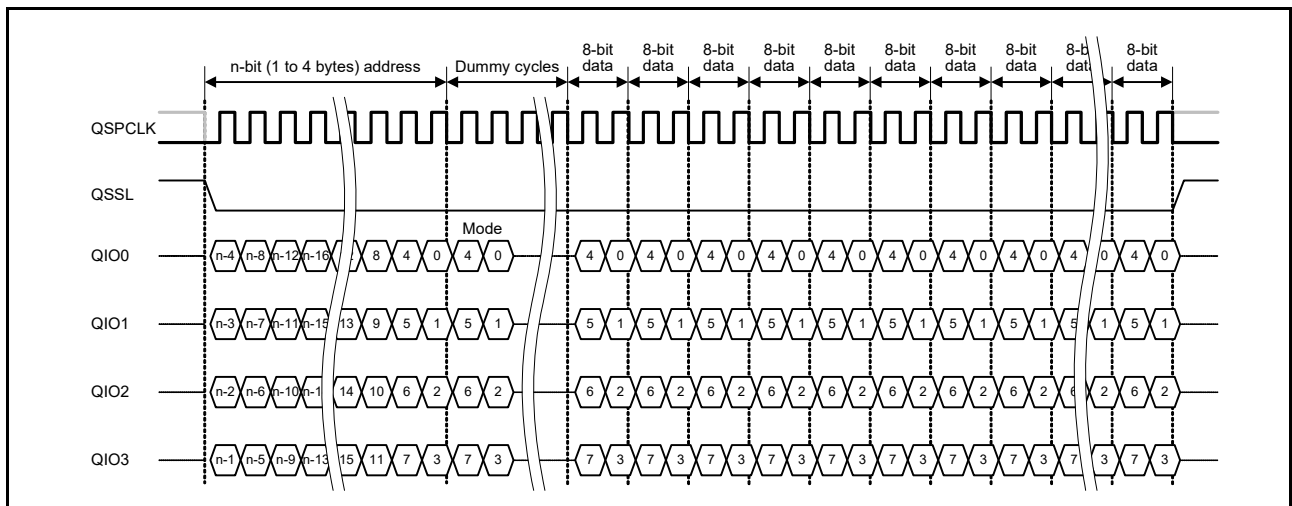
n-bit (1 to 4 bytes) address

Dummy cycles

8-bit data

8-bit data

8-bit data

8-bit data

8-bit data

8-bit data

8-bit data

8-bit data

8-b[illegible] dat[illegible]

8-bit data

QSPCLK

QSSL

Mode

QIO0 n-4 n-8 n-12 n-16 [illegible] 8 4 0 4 0 4 0 4 0 4 0 4 0 4 0 4 0 4 0 4 0 4 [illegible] 0 4 0

QIO1 n-3 n-7 n-11 n-15 13 9 5 1 5 1 5 1 5 1 5 1 5 1 5 1 5 1 5 1 5 1 5 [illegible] 1 5 1

QIO2 n-2 n-6 n-10 n-1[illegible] 14 10 6 2 6 2 6 2 6 2 6 2 6 2 6 2 6 2 6 2 6 2 6 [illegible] 2 6 2

QIO3 n-1 n-5 n-9 n-13 15 11 7 3 7 3 7 3 7 3 7 3 7 3 7 3 7 3 7 3 7 3 7 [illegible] 3 7 3